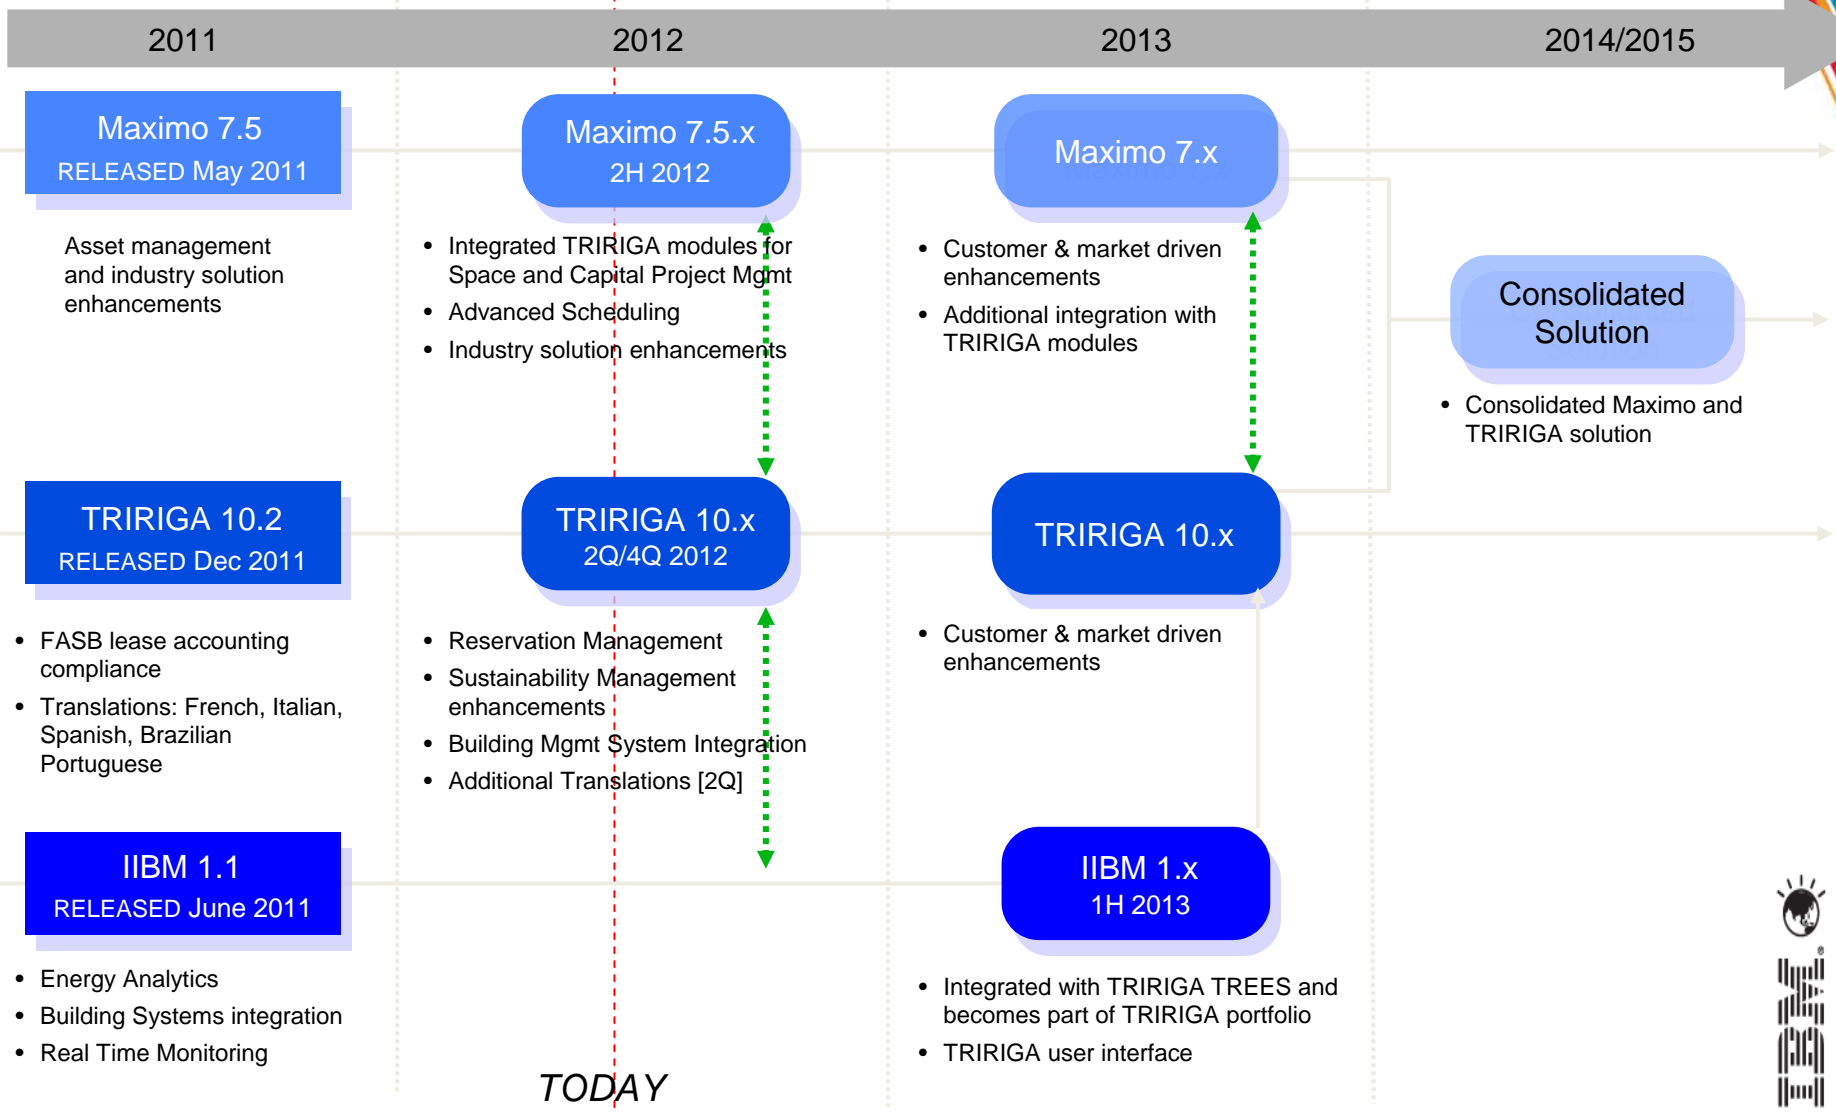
2011

2012

2013

2014/2015

Maximo 7.5
RELEASED May 2011

Asset management and industry solution enhancements

TRIRIGA 10.2
RELEASED Dec 2011

- FASB lease accounting compliance
- Translations: French, Italian, Spanish, Brazilian Portuguese

IIBM 1.1
RELEASED June 2011

- Energy Analytics
- Building Systems integration
- Real Time Monitoring

Maximo 7.5.x
2H 2012

- Integrated TRIRIGA modules for Space and Capital Project Mgmt
- Advanced Scheduling
- Industry solution enhancements

TRIRIGA 10.x
2Q/4Q 2012

- Reservation Management
- Sustainability Management enhancements
- Building Mgmt System Integration
- Additional Translations [2Q]

TODAY

Maximo 7.x

- Customer & market driven enhancements
- Additional integration with TRIRIGA modules

TRIRIGA 10.x

- Customer & market driven enhancements

IIBM 1.x
1H 2013

- Integrated with TRIRIGA TREES and becomes part of TRIRIGA portfolio
- TRIRIGA user interface

Consolidated Solution

- Consolidated Maximo and TRIRIGA solution

IBM